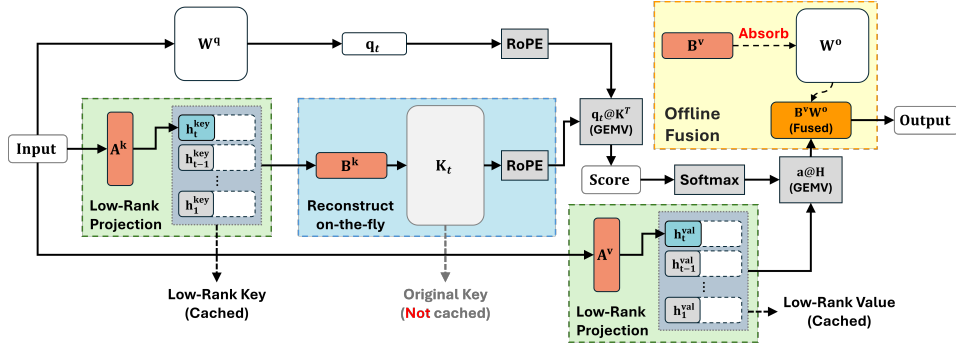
$\mathbf{W^q}$

$\mathbf{q}_t$

RoPE

$\mathbf{B^v}$

Absorb

$\mathbf{W^o}$

Offline Fusion

$\mathbf{B^vW^o}$ (Fused)

Output

Input

$\mathbf{A^k}$

$\mathbf{h_t^{key}}$

$\mathbf{h_{t-1}^{key}}$

⋮

$\mathbf{h_1^{key}}$

Low-Rank Projection

$\mathbf{B^k}$

$\mathbf{K}_t$

RoPE

Reconstruct on-the-fly

$\mathbf{q}_t @ \mathbf{K}^T$ (GEMV)

Score

Softmax

a@H (GEMV)

$\mathbf{A^v}$

$\mathbf{h_t^{val}}$

$\mathbf{h_{t-1}^{val}}$

⋮

$\mathbf{h_1^{val}}$

Low-Rank Projection

Low-Rank Key (Cached)

Original Key (Not cached)

Low-Rank Value (Cached)